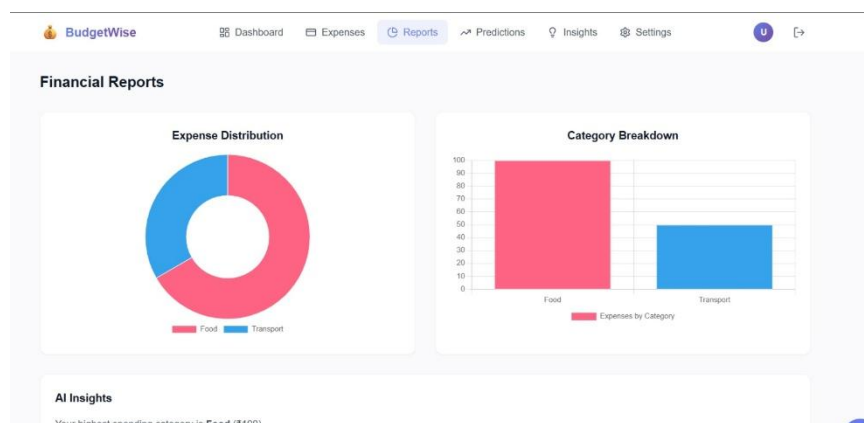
BudgetWise

Dashboard Expenses Reports Predictions Insights Settings

U

Financial Reports

Expense Distribution

Food Transport

Category Breakdown

100
90
80
70
60
50
40
30
20
10
0

Food Transport

Expenses by Category

AI Insights

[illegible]